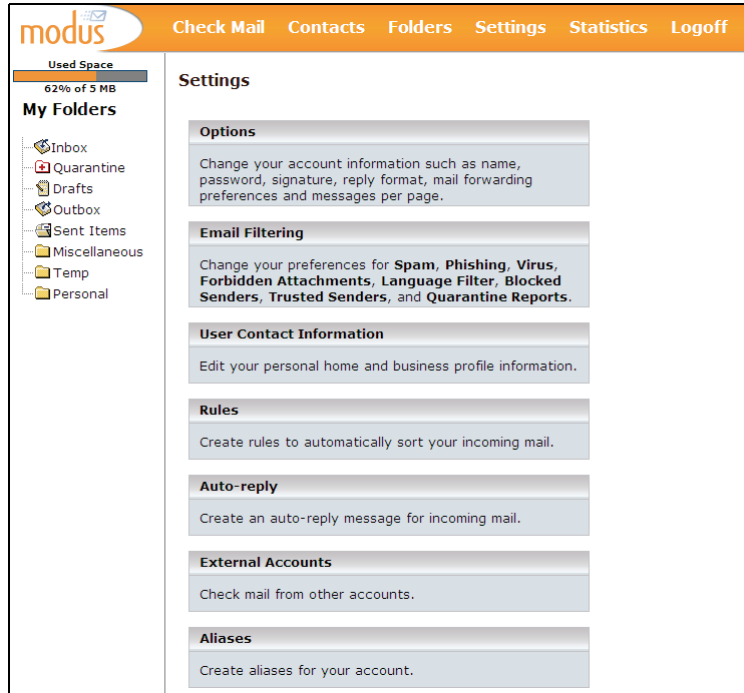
modus

Check Mail Contacts Folders Settings Statistics Logoff

Used Space
62% of 5 MB

My Folders

Inbox
Quarantine
Drafts
Outbox
Sent Items
Miscellaneous
Temp
Personal

Settings

Options

Change your account information such as name, password, signature, reply format, mail forwarding preferences and messages per page.

Email Filtering

Change your preferences for **Spam**, **Phishing**, **Virus**, **Forbidden Attachments**, **Language Filter**, **Blocked Senders**, **Trusted Senders**, and **Quarantine Reports**.

User Contact Information

Edit your personal home and business profile information.

Rules

Create rules to automatically sort your incoming mail.

Auto-reply

Create an auto-reply message for incoming mail.

External Accounts

Check mail from other accounts.

Aliases

Create aliases for your account.